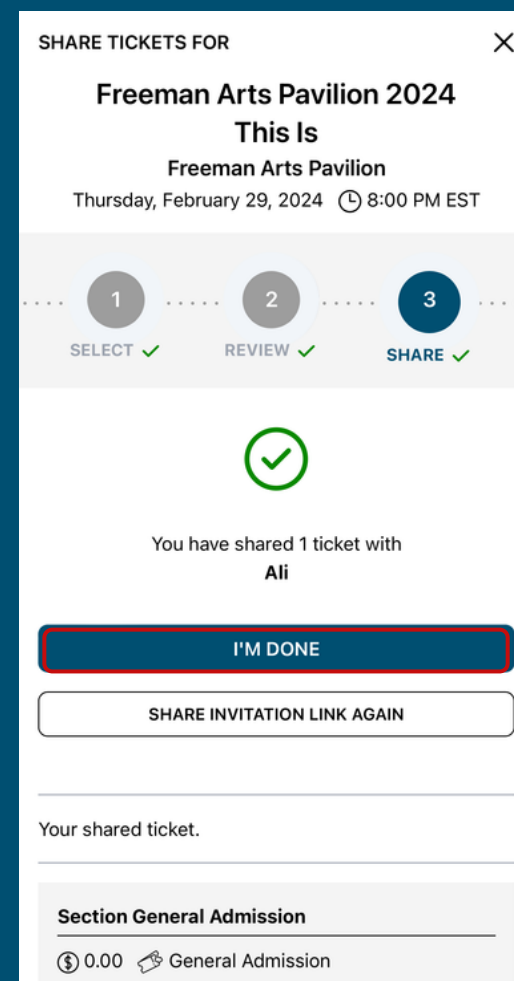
SHARE TICKETS FOR

Freeman Arts Pavilion 2024 This Is

Freeman Arts Pavilion

Thursday, February 29, 2024 8:00 PM EST

1
SELECT

2
REVIEW

3
SHARE

You have shared 1 ticket with
Ali

I'M DONE

SHARE INVITATION LINK AGAIN

Your shared ticket.

Section General Admission

0.00 General Admission